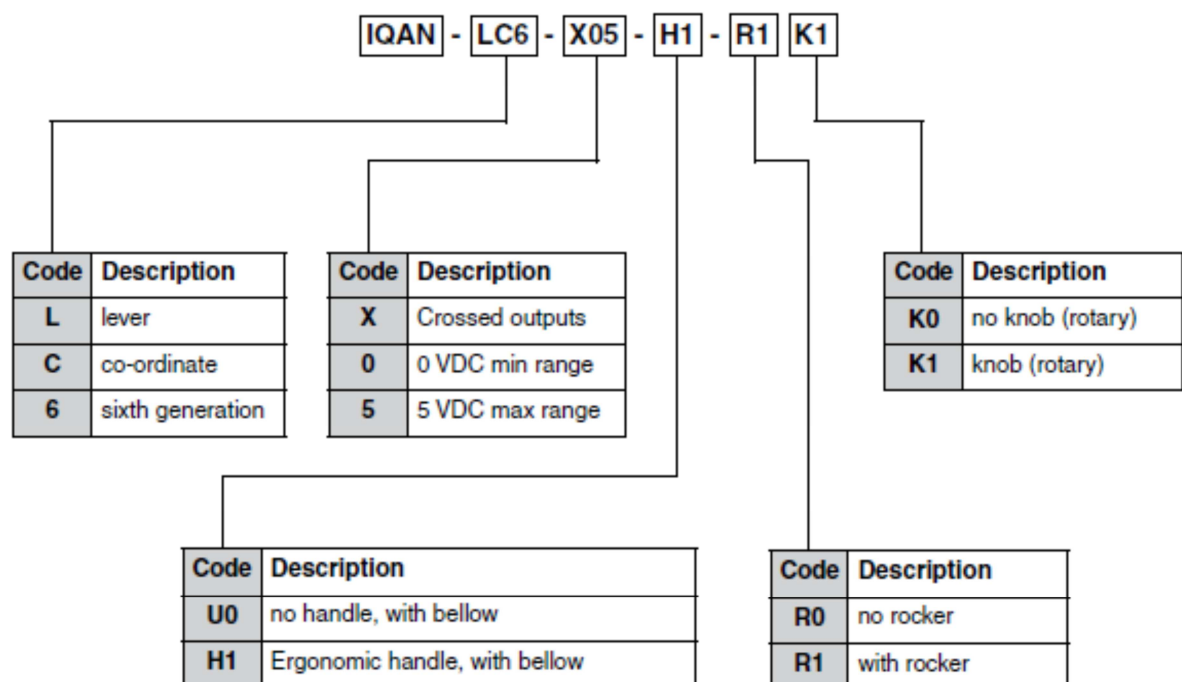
IQAN - LC6 - X05 - H1 - R1 K1

| Code | Description |
|---|---|
| L | lever |
| C | co-ordinate |
| 6 | sixth generation |

| Code | Description |
|---|---|
| X | Crossed outputs |
| 0 | 0 VDC min range |
| 5 | 5 VDC max range |

| Code | Description |
|---|---|
| K0 | no knob (rotary) |
| K1 | knob (rotary) |

| Code | Description |
|---|---|
| U0 | no handle, with bellow |
| H1 | Ergonomic handle, with bellow |

| Code | Description |
|---|---|
| R0 | no rocker |
| R1 | with rocker |